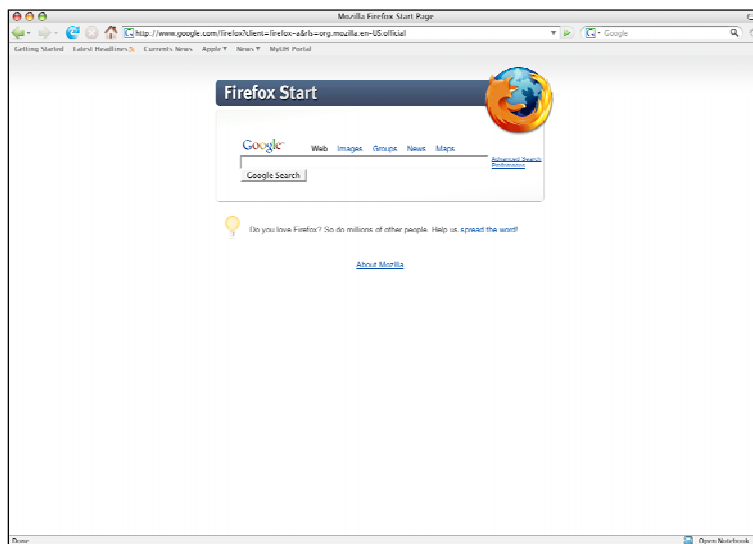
Mozilla Firefox Start Page

http://www.google.com/firefox?client=firefox-a&rls=org.mozilla:en-US:official

Google

Getting Started Latest Headlines Current News Apple News MyUH Portal

Firefox Start

Google

Web Images Groups News Maps

Advanced Search
Preferences

Google Search

Do you love Firefox? So do millions of other people. Help us spread the word!

About Mozilla

Done

Open Notebook